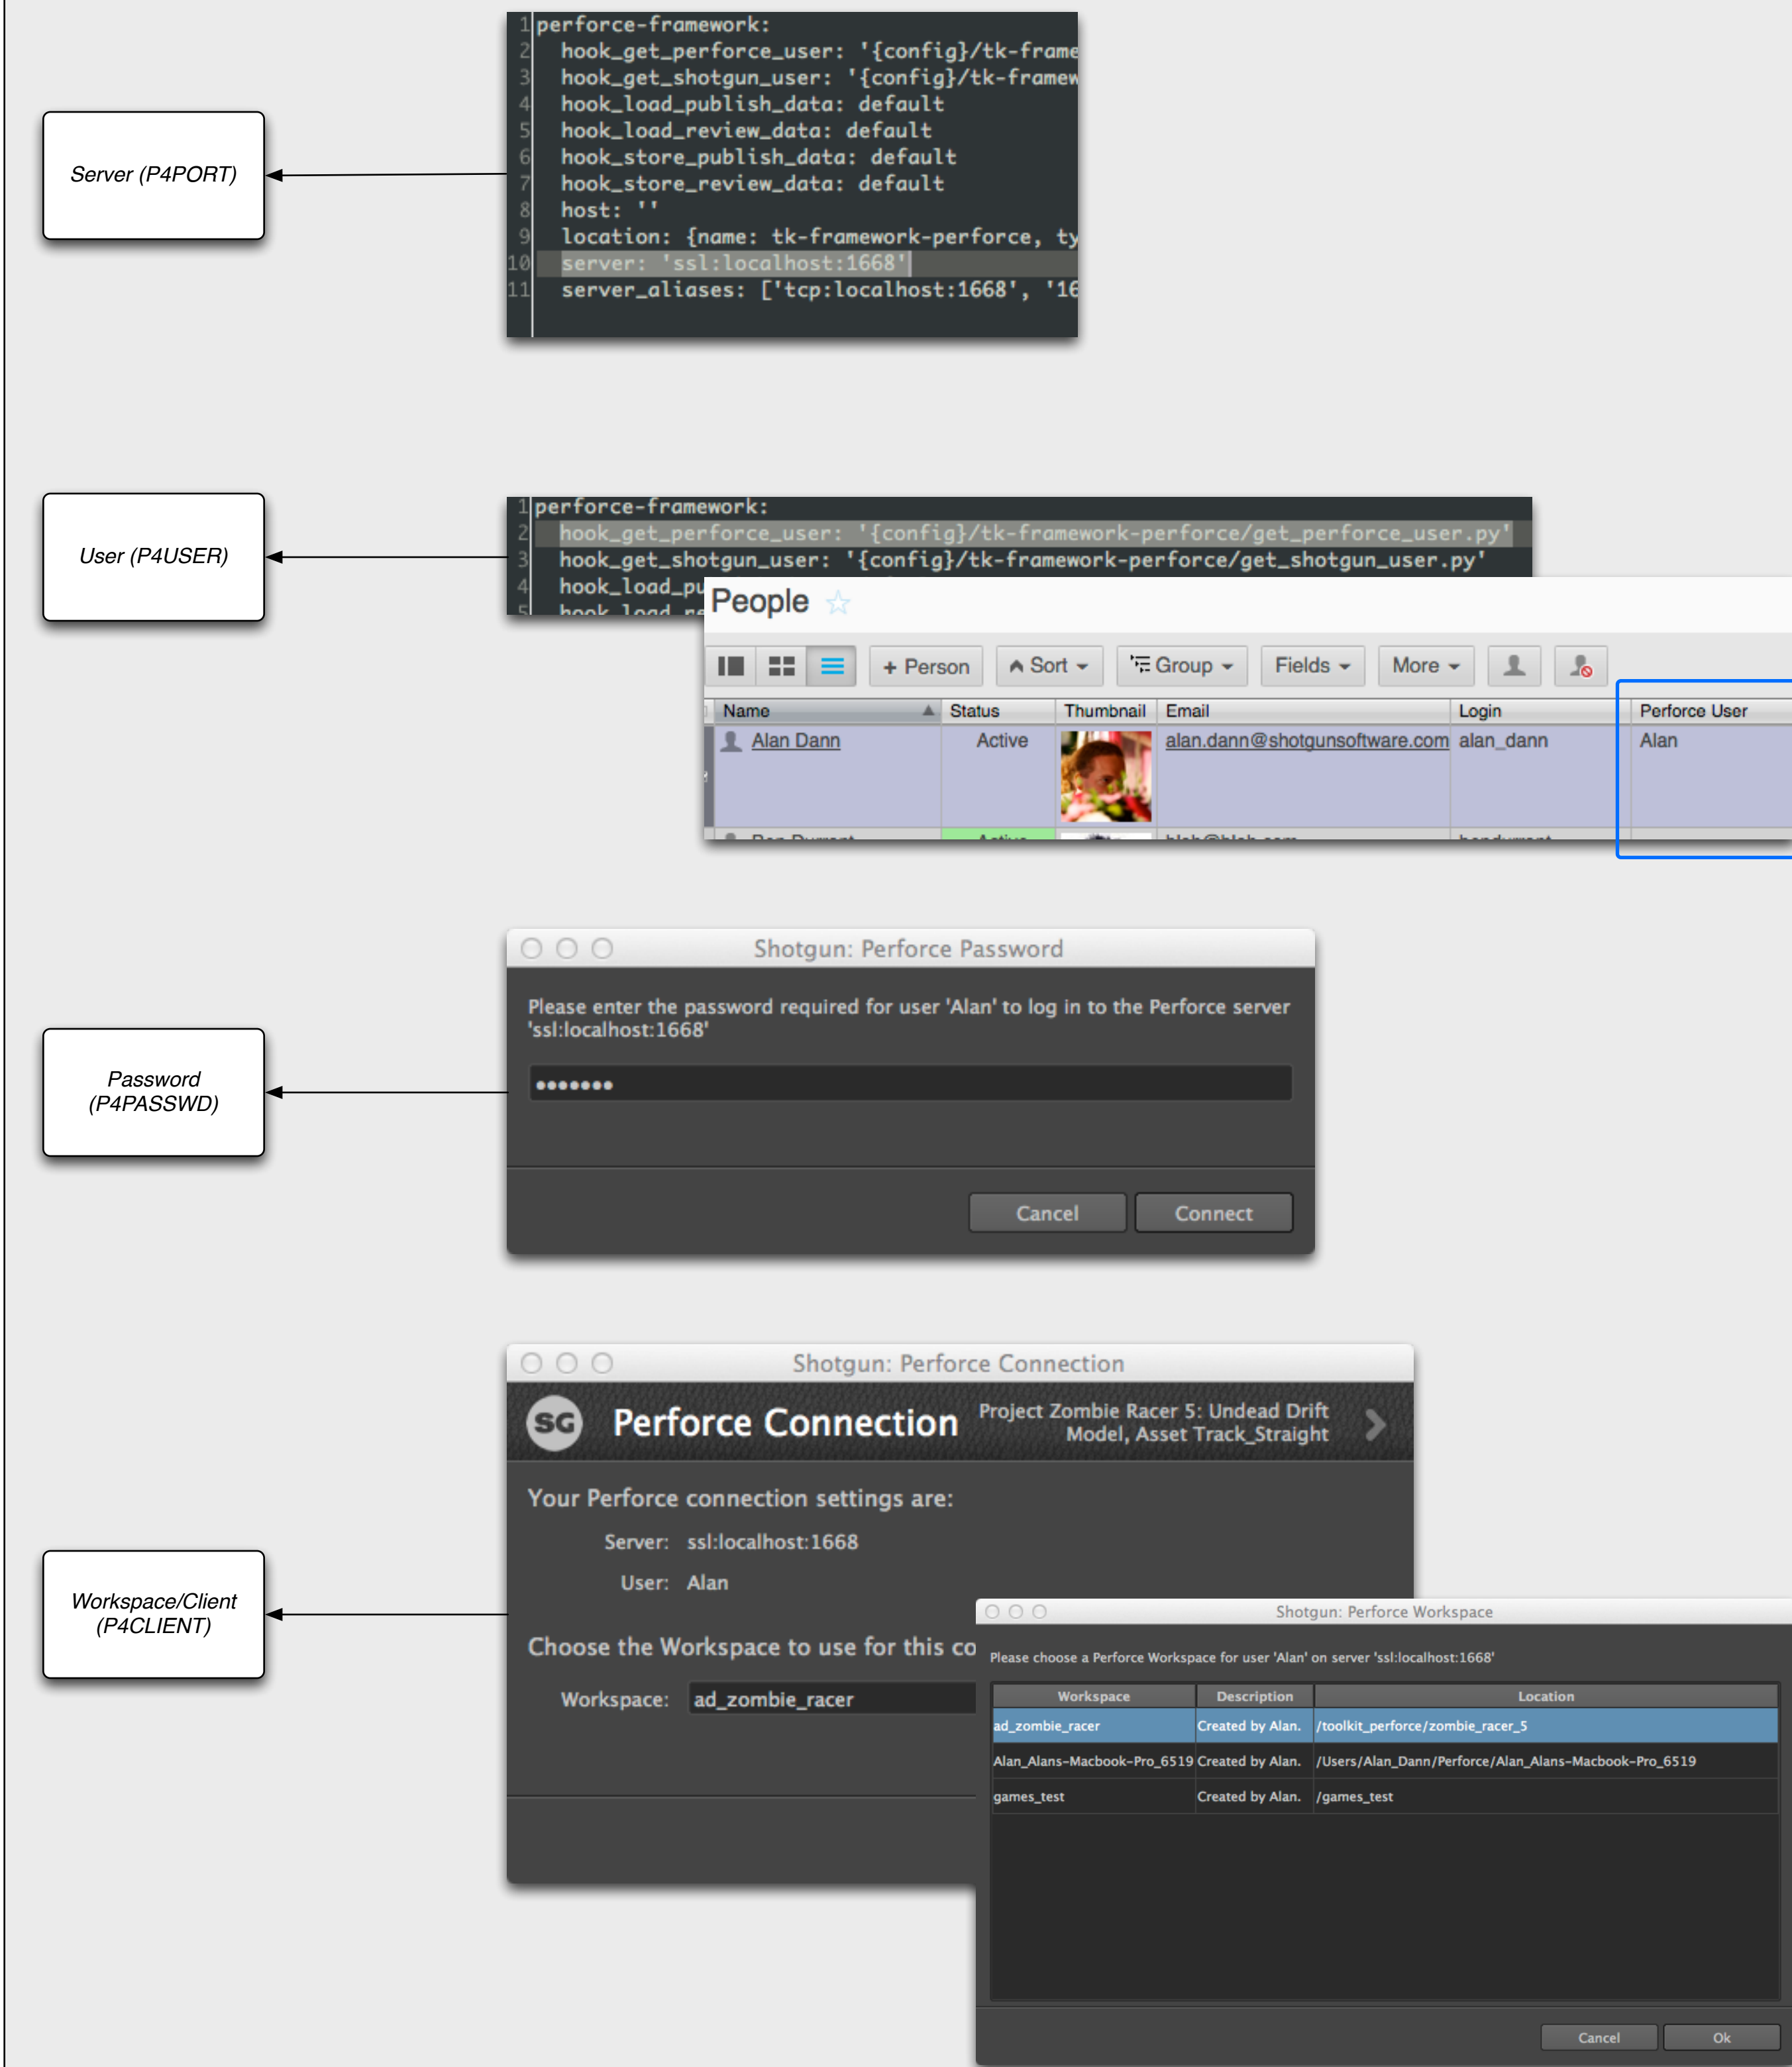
Server (P4PORT)

1 perforce-framework:
2 hook_get_perforce_user: '{config}/tk-frame
3 hook_get_shotgun_user: '{config}/tk-framew
4 hook_load_publish_data: default
5 hook_load_review_data: default
6 hook_store_publish_data: default
7 hook_store_review_data: default
8 host: ''
9 location: {name: tk-framework-perforce, ty
10 server: 'ssl:localhost:1668'
11 server_aliases: ['tcp:localhost:1668', '16

User (P4USER)

1 perforce-framework:
2 hook_get_perforce_user: '{config}/tk-framework-perforce/get_perforce_user.py'
3 hook_get_shotgun_user: '{config}/tk-framework-perforce/get_shotgun_user.py'
4 hook_load_pu
5 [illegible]

People

+ Person | Sort | Group | Fields | More

| Name | Status | Thumbnail | Email | Login | Perforce User |
|---|---|---|---|---|---|
| Alan Dann | Active | | alan.dann@shotgunsoftware.com | alan_dann | Alan |
| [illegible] | Active | | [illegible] | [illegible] | |

Password (P4PASSWD)

Shotgun: Perforce Password

Please enter the password required for user 'Alan' to log in to the Perforce server 'ssl:localhost:1668'

•••••••

Cancel Connect

Workspace/Client (P4CLIENT)

Shotgun: Perforce Connection

SG Perforce Connection

Project Zombie Racer 5: Undead Drift Model, Asset Track_Straight

Your Perforce connection settings are:

Server: ssl:localhost:1668

User: Alan

Choose the Workspace to use for this co

Workspace: ad_zombie_racer

Shotgun: Perforce Workspace

Please choose a Perforce Workspace for user 'Alan' on server 'ssl:localhost:1668'

| Workspace | Description | Location |
|---|---|---|
| ad_zombie_racer | Created by Alan. | /toolkit_perforce/zombie_racer_5 |
| Alan_Alans-Macbook-Pro_6519 | Created by Alan. | /Users/Alan_Dann/Perforce/Alan_Alans-Macbook-Pro_6519 |
| games_test | Created by Alan. | /games_test |

Cancel Ok